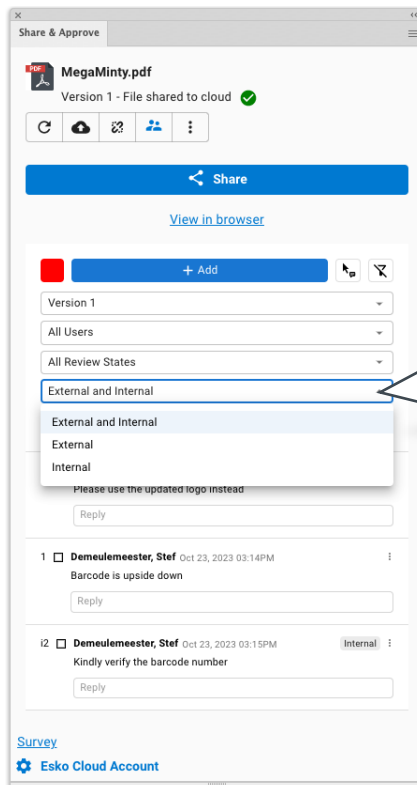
Share & Approve

PDF

MegaMinty.pdf

Version 1 - File shared to cloud

Share

View in browser

+ Add

Version 1

All Users

All Review States

External and Internal

External and Internal

External

Internal

Please use the updated logo instead

Reply

1 Demeulemeester, Stef Oct 23, 2023 03:14PM

Barcode is upside down

Reply

i2 Demeulemeester, Stef Oct 23, 2023 03:15PM Internal

Kindly verify the barcode number

Reply

Survey

Esko Cloud Account